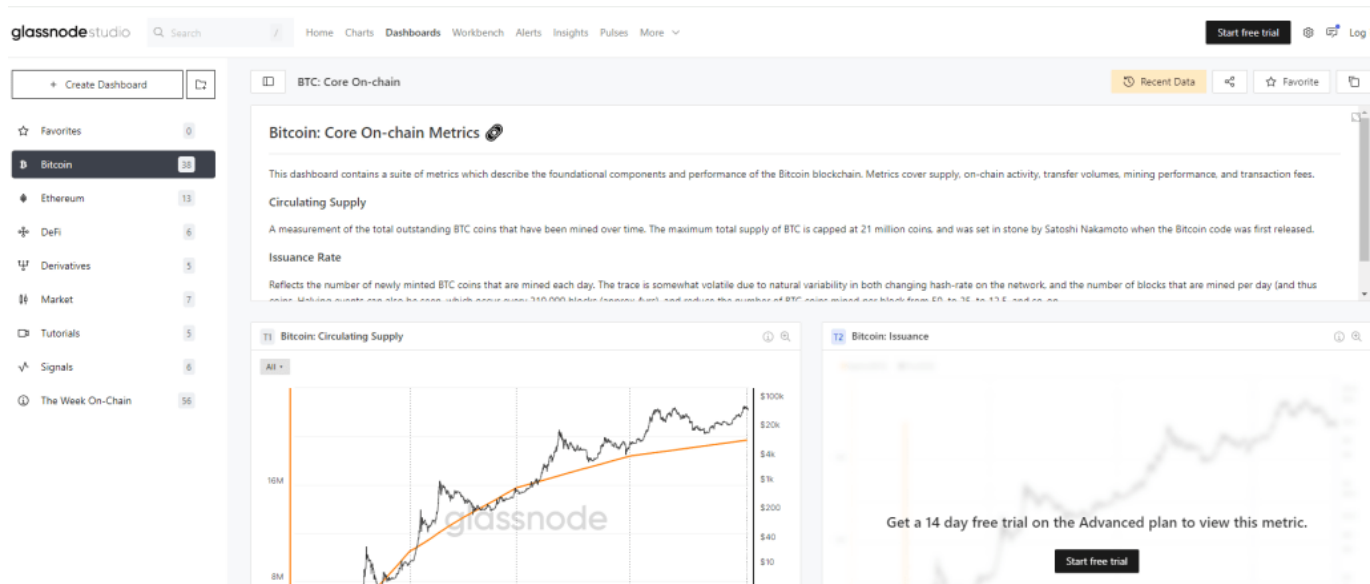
glassnode studio Search / Home Charts Dashboards Workbench Alerts Insights Pulses More Start free trial Log

+ Create Dashboard

Favorites 0
Bitcoin 38
Ethereum 13
DeFi 6
Derivatives 5
Market 7
Tutorials 5
Signals 6
The Week On-Chain 56

BTC: Core On-chain

Recent Data Favorite

Bitcoin: Core On-chain Metrics

This dashboard contains a suite of metrics which describe the foundational components and performance of the Bitcoin blockchain. Metrics cover supply, on-chain activity, transfer volumes, mining performance, and transaction fees.

Circulating Supply

A measurement of the total outstanding BTC coins that have been mined over time. The maximum total supply of BTC is capped at 21 million coins, and was set in stone by Satoshi Nakamoto when the Bitcoin code was first released.

Issuance Rate

Reflects the number of newly minted BTC coins that are mined each day. The trace is somewhat volatile due to natural variability in both changing hash-rate on the network, and the number of blocks that are mined per day (and thus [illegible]

T1 Bitcoin: Circulating Supply

All

16M
8M
$100k
$20k
$4k
$1k
$200
$40
$10

glassnode

T2 Bitcoin: Issuance

Get a 14 day free trial on the Advanced plan to view this metric.

Start free trial